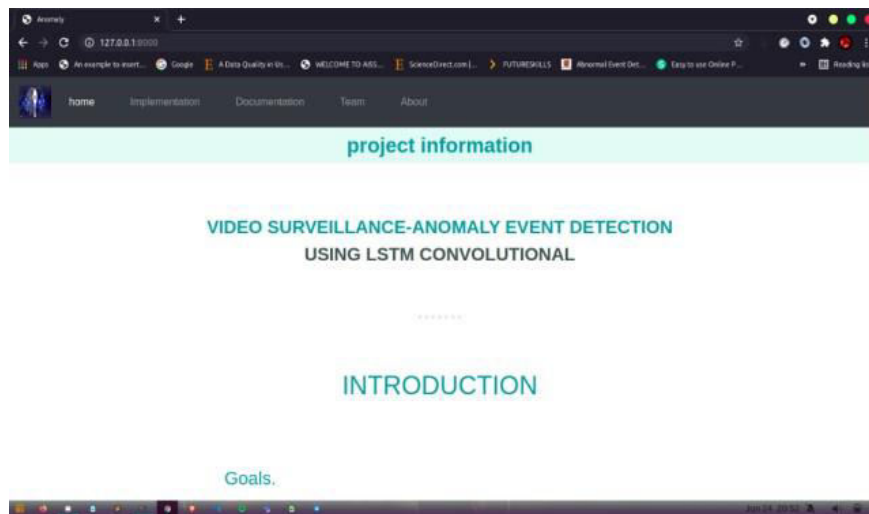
Anomaly
127.0.0.1:8000
Apps An example to insert... Google A Data Quality in Ur... WELCOME TO ASS... ScienceDirect.com |... FUTURESKILLS Abnormal Event Det... Easy to use Online P... Reading list

home Implementation Documentation Team About

project information

VIDEO SURVEILLANCE-ANOMALY EVENT DETECTION
USING LSTM CONVOLUTIONAL

INTRODUCTION

Goals.